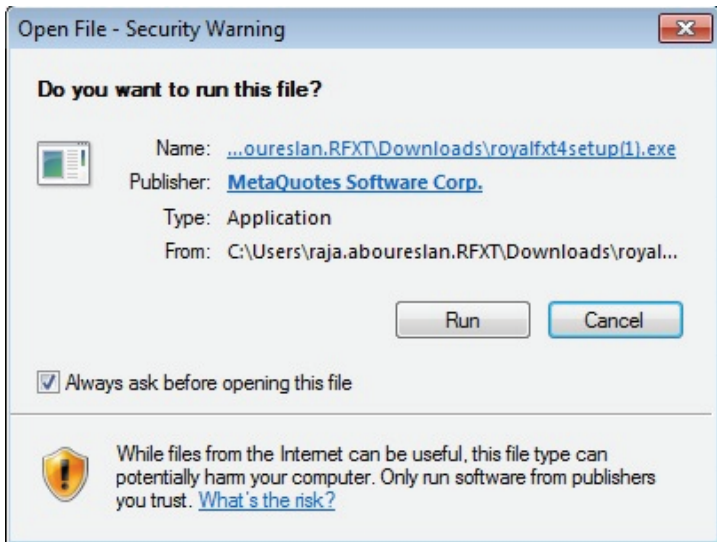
Open File - Security Warning

Do you want to run this file?

Name: ...oureslan.RFXT\Downloads\royalfxt4setup(1).exe
Publisher: MetaQuotes Software Corp.
Type: Application
From: C:\Users\raja.aboureslan.RFXT\Downloads\royal...

Run
Cancel

Always ask before opening this file

While files from the Internet can be useful, this file type can potentially harm your computer. Only run software from publishers you trust. What's the risk?